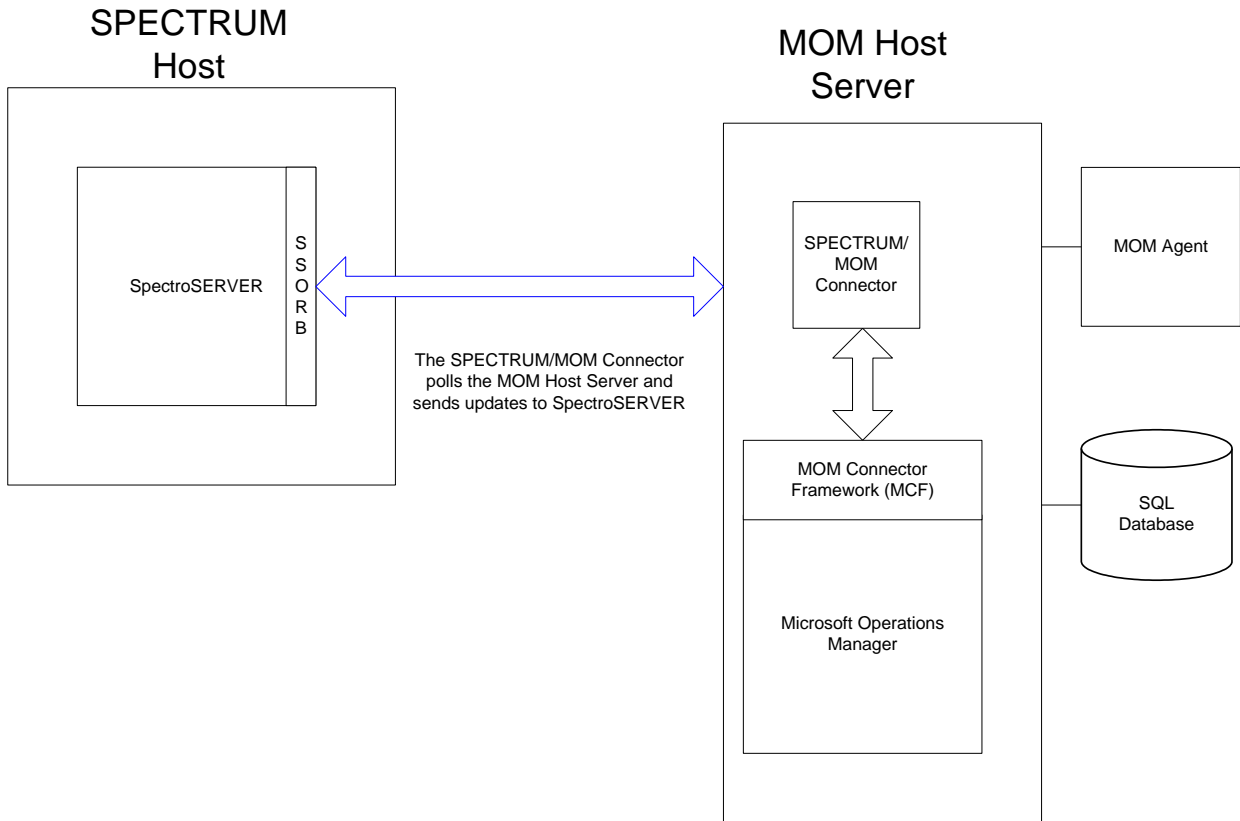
SPECTRUM Host

SpectroSERVER

S
S
O
R
B

The SPECTRUM/MOM Connector polls the MOM Host Server and sends updates to SpectroSERVER

MOM Host Server

SPECTRUM/ MOM Connector

MOM Connector Framework (MCF)

Microsoft Operations Manager

MOM Agent

SQL Database